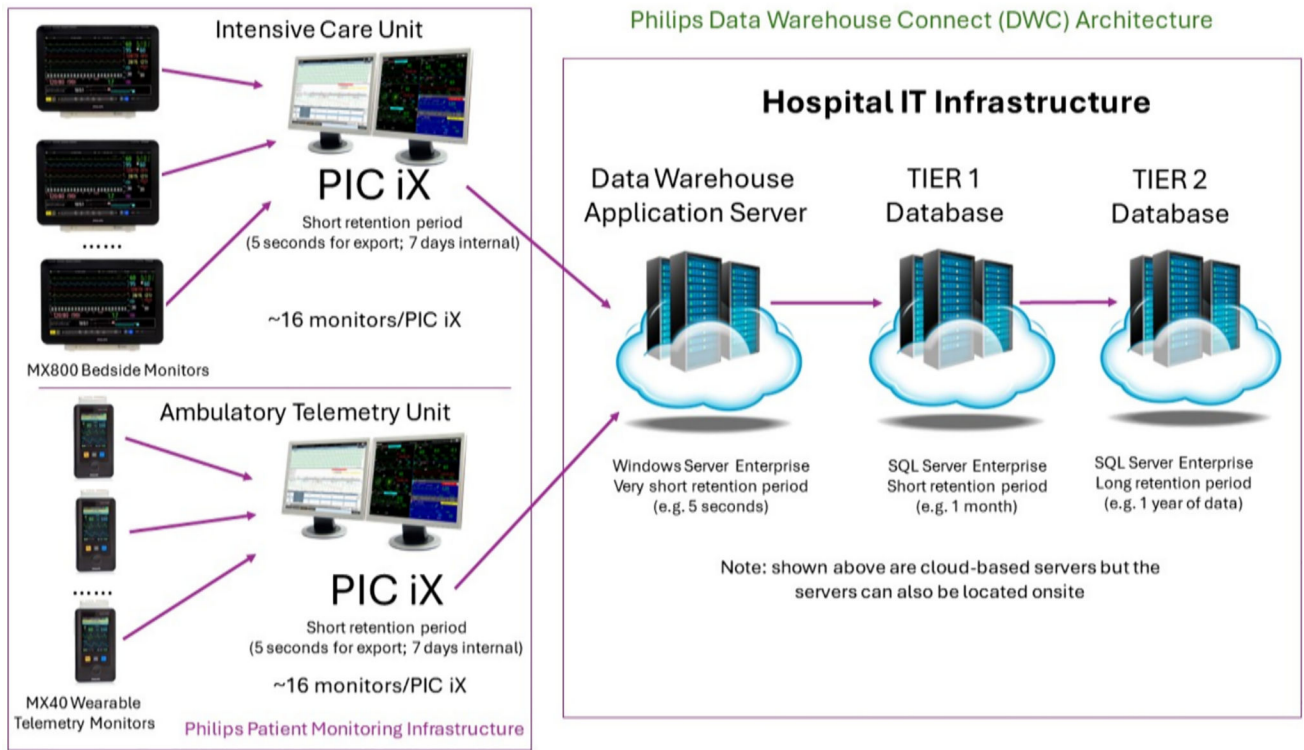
Intensive Care Unit

PIC iX

Short retention period
(5 seconds for export; 7 days internal)

......

~16 monitors/PIC iX

MX800 Bedside Monitors

Ambulatory Telemetry Unit

PIC iX

Short retention period
(5 seconds for export; 7 days internal)

......

~16 monitors/PIC iX

MX40 Wearable Telemetry Monitors

Philips Patient Monitoring Infrastructure

Philips Data Warehouse Connect (DWC) Architecture

Hospital IT Infrastructure

Data Warehouse Application Server

TIER 1 Database

TIER 2 Database

Windows Server Enterprise
Very short retention period
(e.g. 5 seconds)

SQL Server Enterprise
Short retention period
(e.g. 1 month)

SQL Server Enterprise
Long retention period
(e.g. 1 year of data)

Note: shown above are cloud-based servers but the servers can also be located onsite